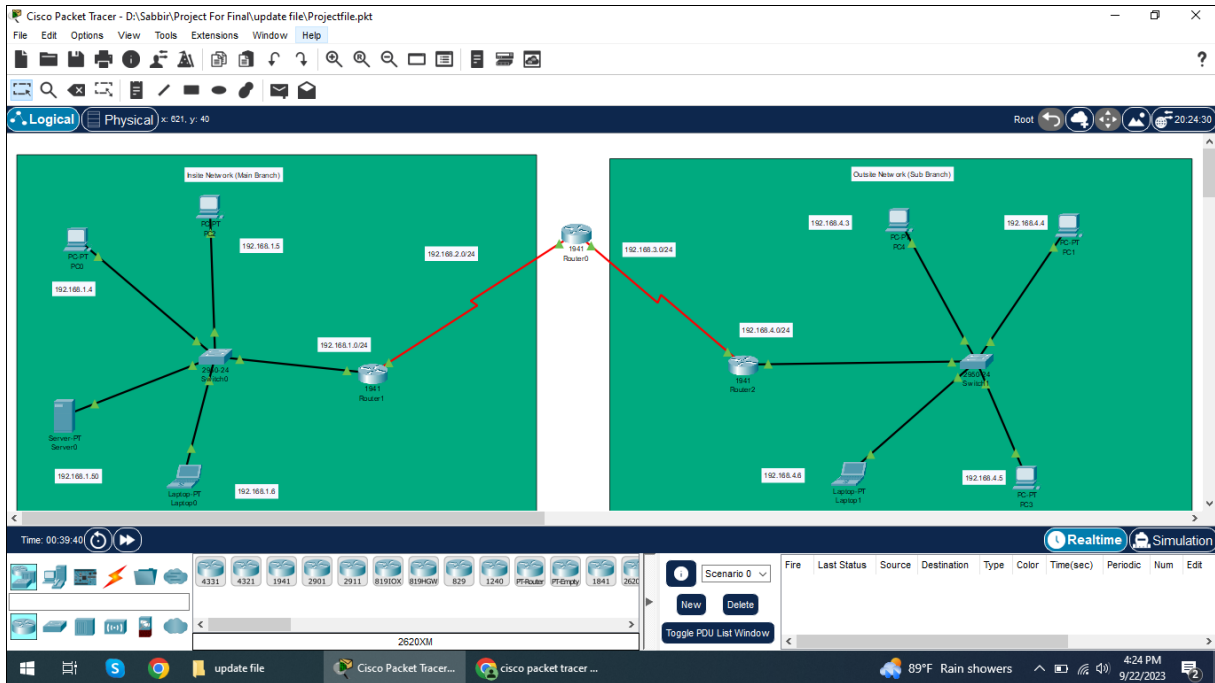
Cisco Packet Tracer - D:\Sabbir\Project For Final\update file\Projectfile.pkt

File Edit Options View Tools Extensions Window Help

Logical Physical x: 621, y: 40

Root 20:24:30

Insite Network (Main Branch)

PC-PT
PC2

192.168.1.5

PC-PT
PC0

192.168.1.4

192.168.2.0/24

1941
Router0

192.168.3.0/24

192.168.1.0/24

2960-24
Switch0

1941
Router1

Server-PT
Server0

192.168.1.50

Laptop-PT
Laptop0

192.168.1.6

Outsite Network (Sub Branch)

192.168.4.3

PC-PT
PC4

192.168.4.4

PC-PT
PC1

192.168.4.0/24

1941
Router2

2960-24
Switch1

192.168.4.6

Laptop-PT
Laptop1

192.168.4.5

PC-PT
PC3

Time: 00:39:40

Realtime Simulation

4331 4321 1941 2901 2911 819IOX 819HGW 829 1240 PT-Router PT-Empty 1841 2620

2620XM

Scenario 0

New Delete

Toggle PDU List Window

| Fire | Last Status | Source | Destination | Type | Color | Time(sec) | Periodic | Num | Edit |
|---|---|---|---|---|---|---|---|---|---|

update file

Cisco Packet Tracer...

cisco packet tracer ...

89°F Rain showers

4:24 PM
9/22/2023

2